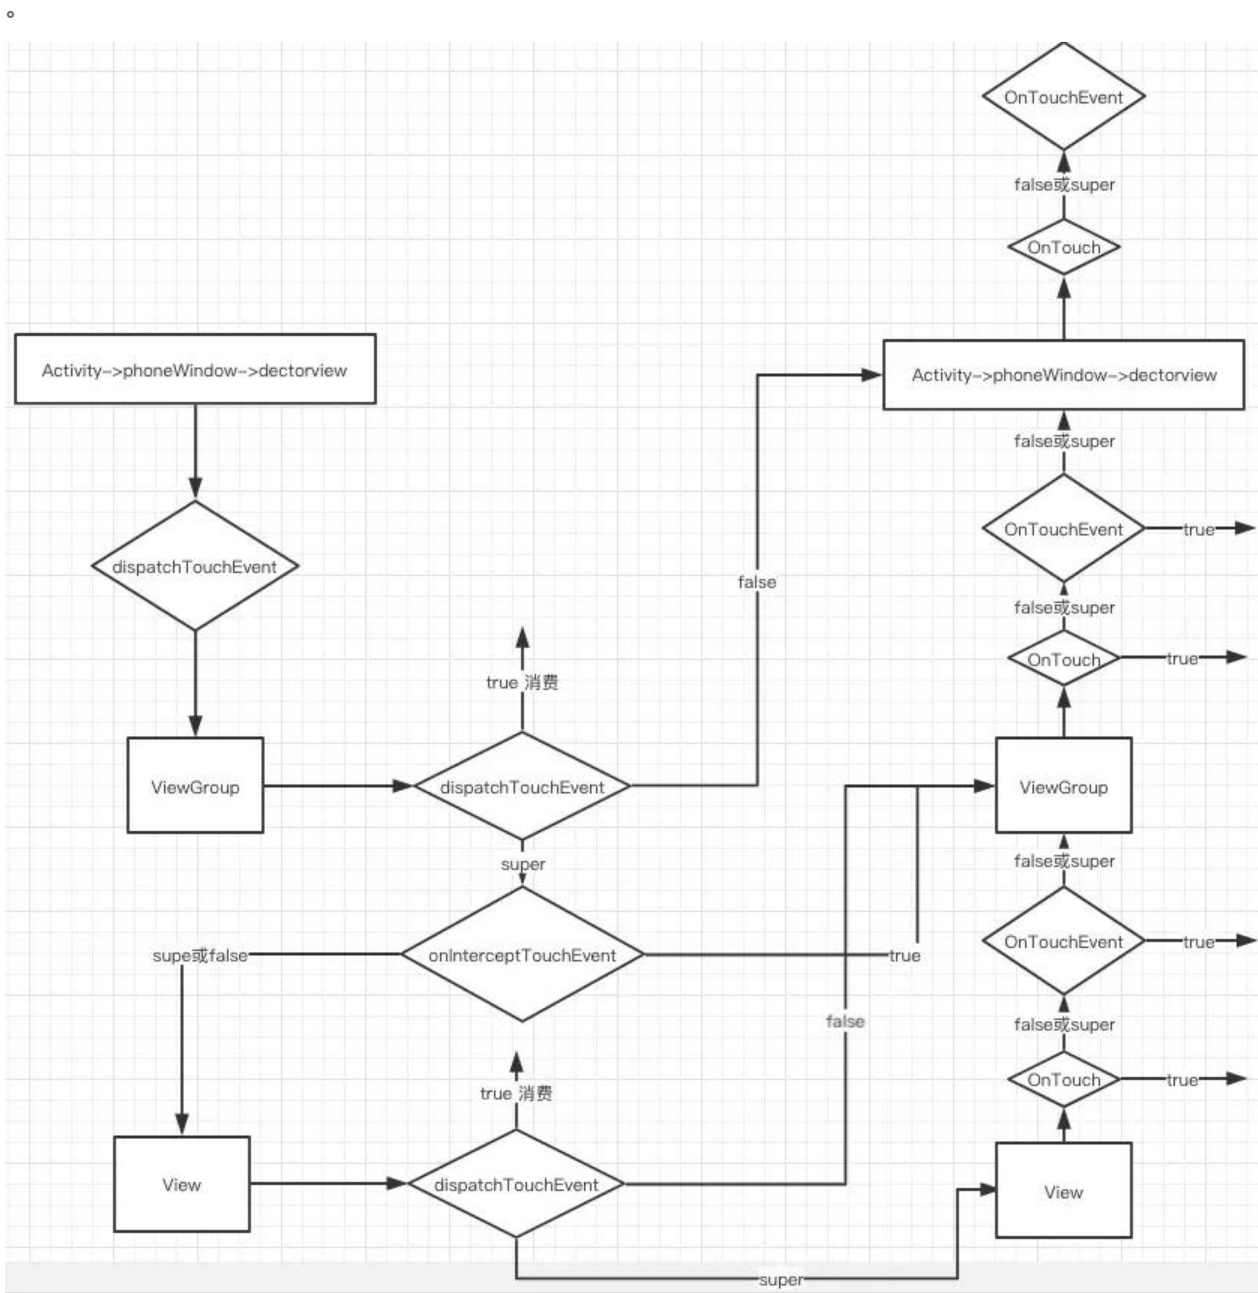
。

OnTouchEvent
false或super
OnTouch

Activity->phoneWindow->dectorview

dispatchTouchEvent

false

Activity->phoneWindow->dectorview

false或super
OnTouchEvent
true
false或super
OnTouch
true

true 消费

ViewGroup
dispatchTouchEvent

ViewGroup

super

false或super

supe或false
onInterceptTouchEvent
true
OnTouchEvent
true

false
false或super

true 消费
OnTouch
true

View
dispatchTouchEvent
View

super